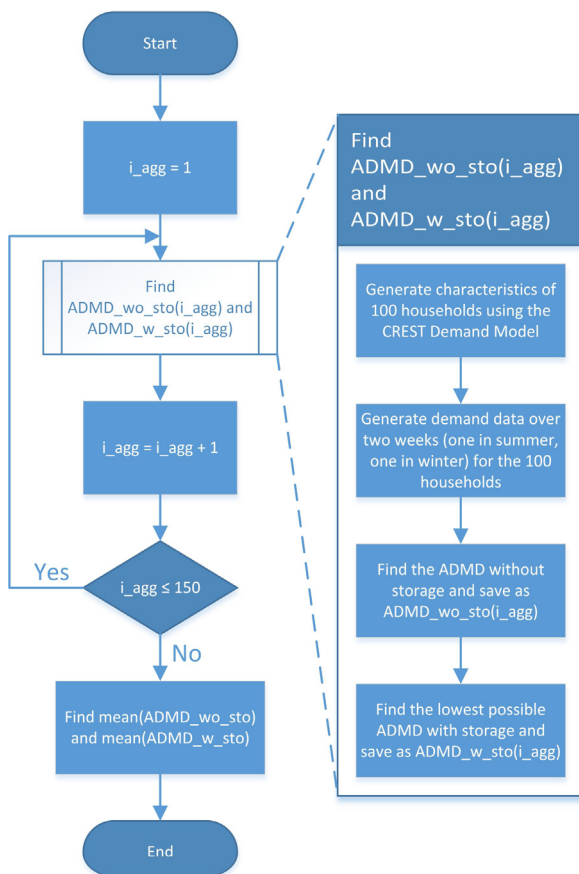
Start

i_agg = 1

Find ADMD_wo_sto(i_agg) and ADMD_w_sto(i_agg)

i_agg = i_agg + 1

Yes

i_agg ≤ 150

No

Find mean(ADMD_wo_sto) and mean(ADMD_w_sto)

End

Find ADMD_wo_sto(i_agg) and ADMD_w_sto(i_agg)

Generate characteristics of 100 households using the CREST Demand Model

Generate demand data over two weeks (one in summer, one in winter) for the 100 households

Find the ADMD without storage and save as ADMD_wo_sto(i_agg)

Find the lowest possible ADMD with storage and save as ADMD_w_sto(i_agg)